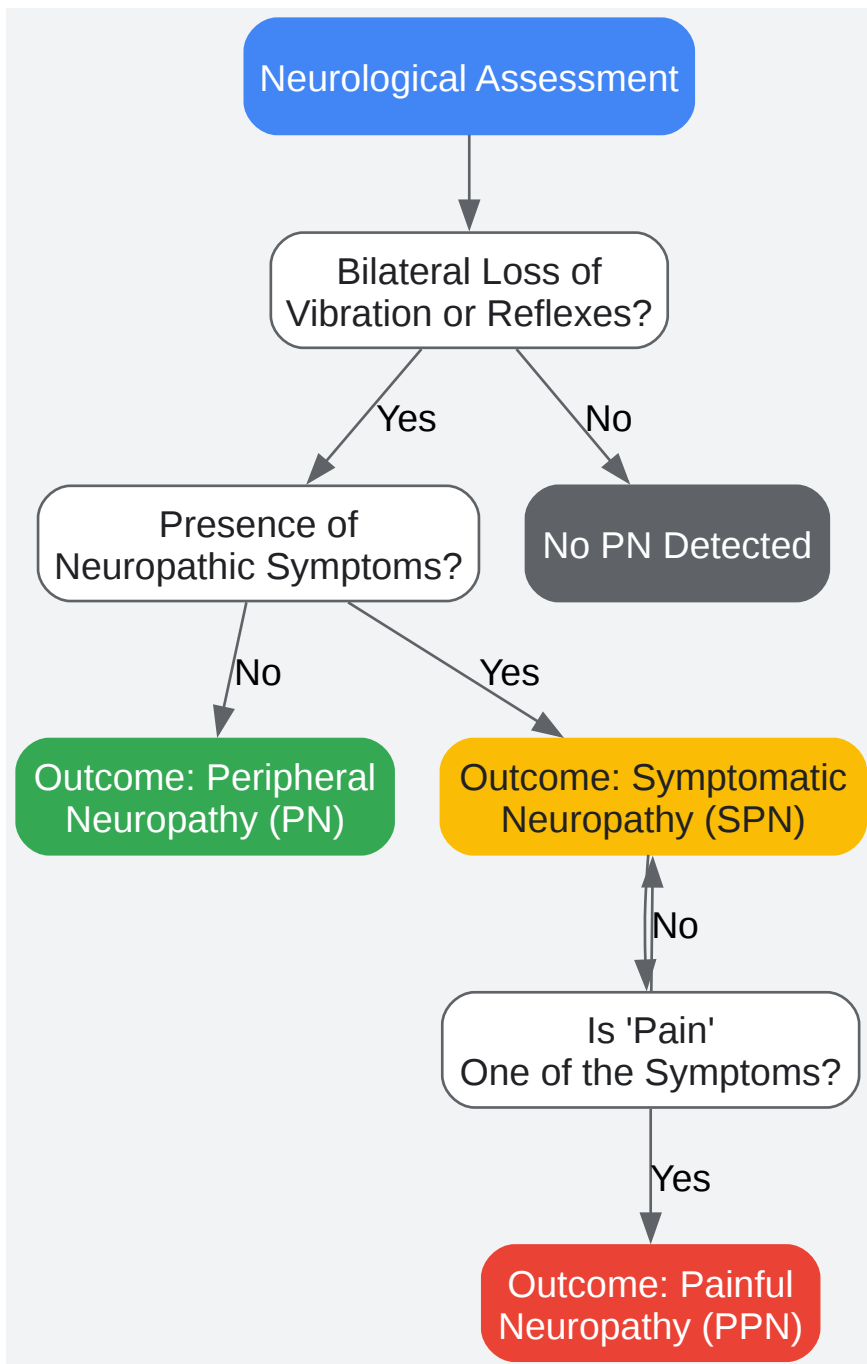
Neurological Assessment

Bilateral Loss of Vibration or Reflexes?

Yes

No

Presence of Neuropathic Symptoms?

No PN Detected

No

Yes

Outcome: Peripheral Neuropathy (PN)

Outcome: Symptomatic Neuropathy (SPN)

No

Is 'Pain' One of the Symptoms?

Yes

Outcome: Painful Neuropathy (PPN)